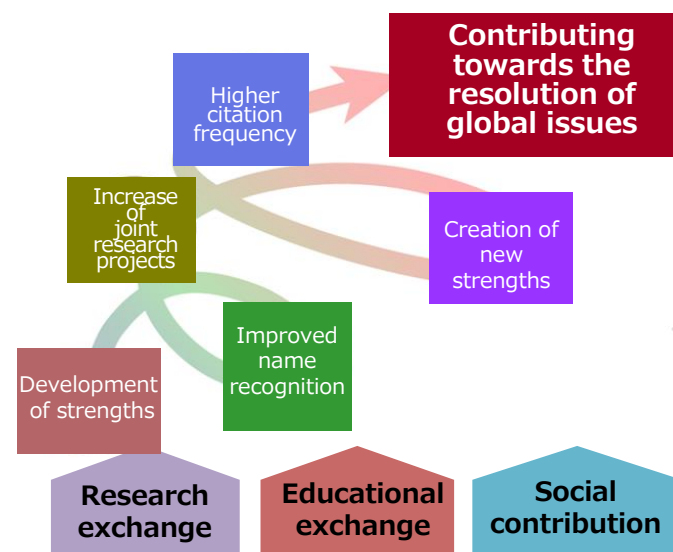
Contributing towards the resolution of global issues

Higher citation frequency

Increase of joint research projects

Creation of new strengths

Improved name recognition

Development of strengths

Research exchange

Educational exchange

Social contribution